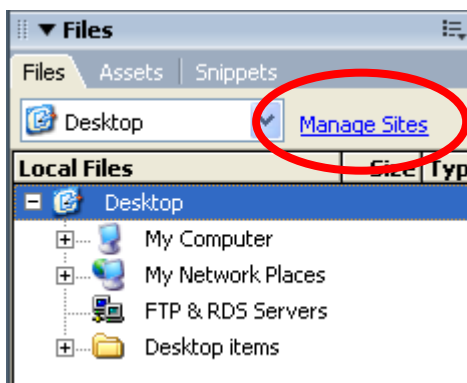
▼ Files

Files | Assets | Snippets

Desktop

Manage Sites

| Local Files | Size | Typ |
|---|---|---|
| Desktop | | |
| My Computer | | |
| My Network Places | | |
| FTP & RDS Servers | | |
| Desktop items | | |